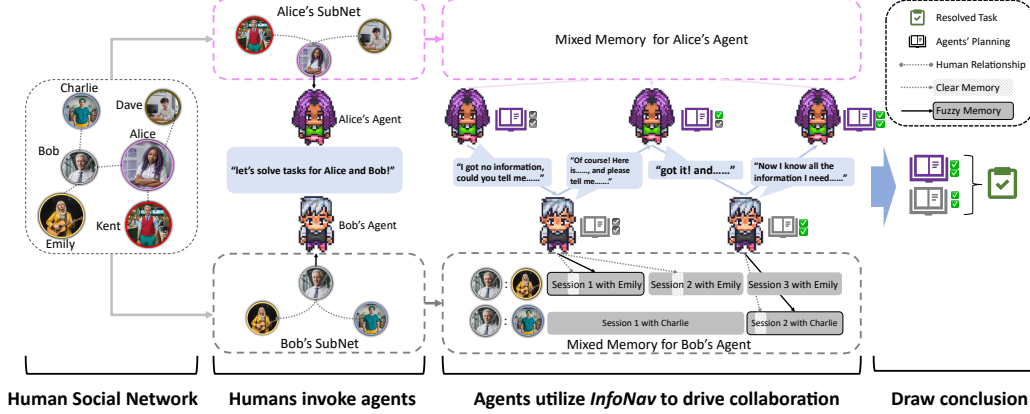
Alice's SubNet

Mixed Memory for Alice's Agent

Resolved Task
Agents' Planning
Human Relationship
Clear Memory
Fuzzy Memory

Charlie
Dave
Bob
Alice
Kent
Emily

Alice's Agent

"let's solve tasks for Alice and Bob!"

Bob's Agent

Bob's SubNet

"I got no information, could you tell me......"

"Of course! Here is......, and please tell me......"

"got it! and......"

"Now I know all the information I need......"

Session 1 with Emily
Session 2 with Emily
Session 3 with Emily
Session 1 with Charlie
Session 2 with Charlie

Mixed Memory for Bob's Agent

Human Social Network

Humans invoke agents

Agents utilize *InfoNav* to drive collaboration

Draw conclusion